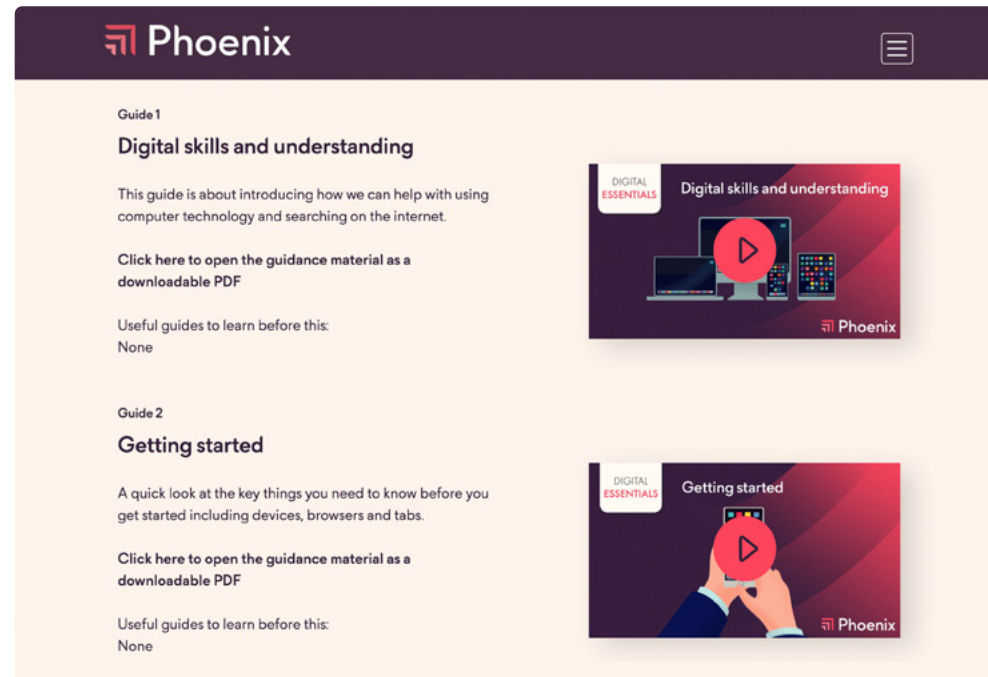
Phoenix

Guide 1

Digital skills and understanding

This guide is about introducing how we can help with using computer technology and searching on the internet.

Click here to open the guidance material as a downloadable PDF

Useful guides to learn before this:
None

DIGITAL ESSENTIALS

Digital skills and understanding

Phoenix

Guide 2

Getting started

A quick look at the key things you need to know before you get started including devices, browsers and tabs.

Click here to open the guidance material as a downloadable PDF

Useful guides to learn before this:
None

DIGITAL ESSENTIALS

Getting started

Phoenix